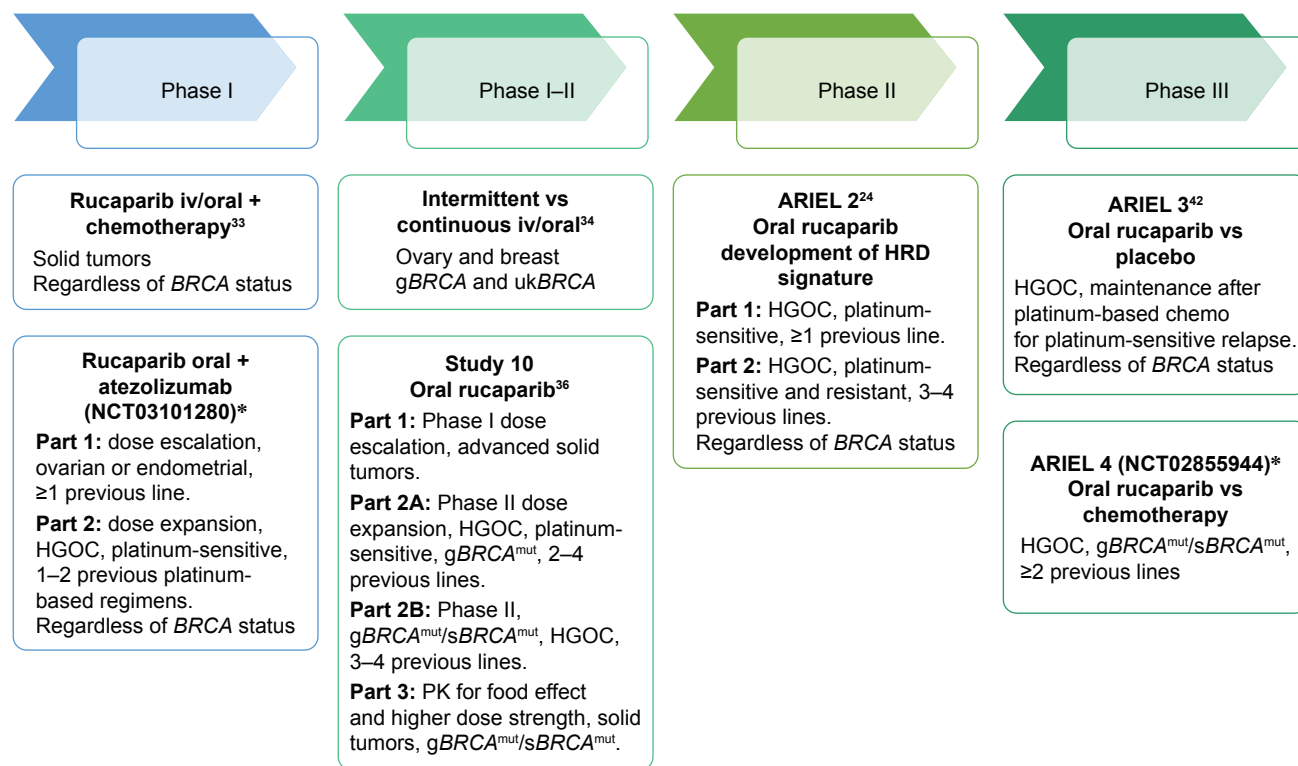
Phase I

Phase I–II

Phase II

Phase III

**Rucaparib iv/oral + chemotherapy$^{33}$**
Solid tumors
Regardless of *BRCA* status

**Rucaparib oral + atezolizumab (NCT03101280)\***
**Part 1:** dose escalation, ovarian or endometrial, ≥1 previous line.
**Part 2:** dose expansion, HGOC, platinum-sensitive, 1–2 previous platinum-based regimens.
Regardless of *BRCA* status

**Intermittent vs continuous iv/oral$^{34}$**
Ovary and breast
g*BRCA* and uk*BRCA*

**Study 10**
**Oral rucaparib$^{36}$**
**Part 1:** Phase I dose escalation, advanced solid tumors.
**Part 2A:** Phase II dose expansion, HGOC, platinum-sensitive, g*BRCA*$^{mut}$, 2–4 previous lines.
**Part 2B:** Phase II, g*BRCA*$^{mut}$/s*BRCA*$^{mut}$, HGOC, 3–4 previous lines.
**Part 3:** PK for food effect and higher dose strength, solid tumors, g*BRCA*$^{mut}$/s*BRCA*$^{mut}$.

**ARIEL 2$^{24}$**
**Oral rucaparib development of HRD signature**
**Part 1:** HGOC, platinum-sensitive, ≥1 previous line.
**Part 2:** HGOC, platinum-sensitive and resistant, 3–4 previous lines.
Regardless of *BRCA* status

**ARIEL 3$^{42}$**
**Oral rucaparib vs placebo**
HGOC, maintenance after platinum-based chemo for platinum-sensitive relapse.
Regardless of *BRCA* status

**ARIEL 4 (NCT02855944)\***
**Oral rucaparib vs chemotherapy**
HGOC, g*BRCA*$^{mut}$/s*BRCA*$^{mut}$, ≥2 previous lines